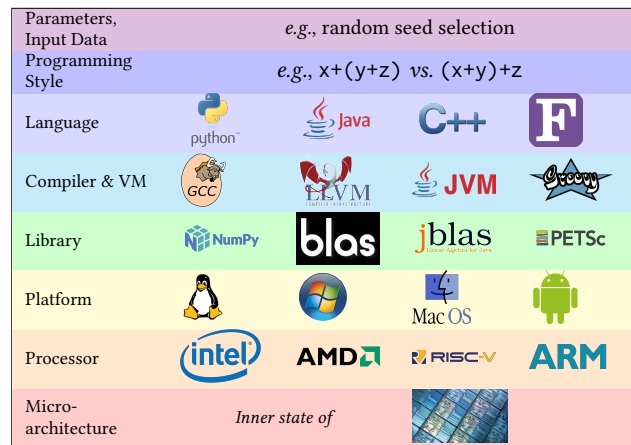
| Parameters, Input Data | *e.g.*, random seed selection | | | |
|---|---|---|---|---|
| Programming Style | *e.g.*, x+(y+z) *vs.* (x+y)+z | | | |
| Language | python™ | Java | C++ | F |
| Compiler & VM | GCC | LLVM COMPILER INFRASTRUCTURE | JVM | Groovy |
| Library | NumPy | blas | jblas Linear Algebra for Java | PETSc |
| Platform | | | Mac OS | |
| Processor | intel | AMD | RISC-V | ARM |
| Micro-architecture | *Inner state of* | | | |